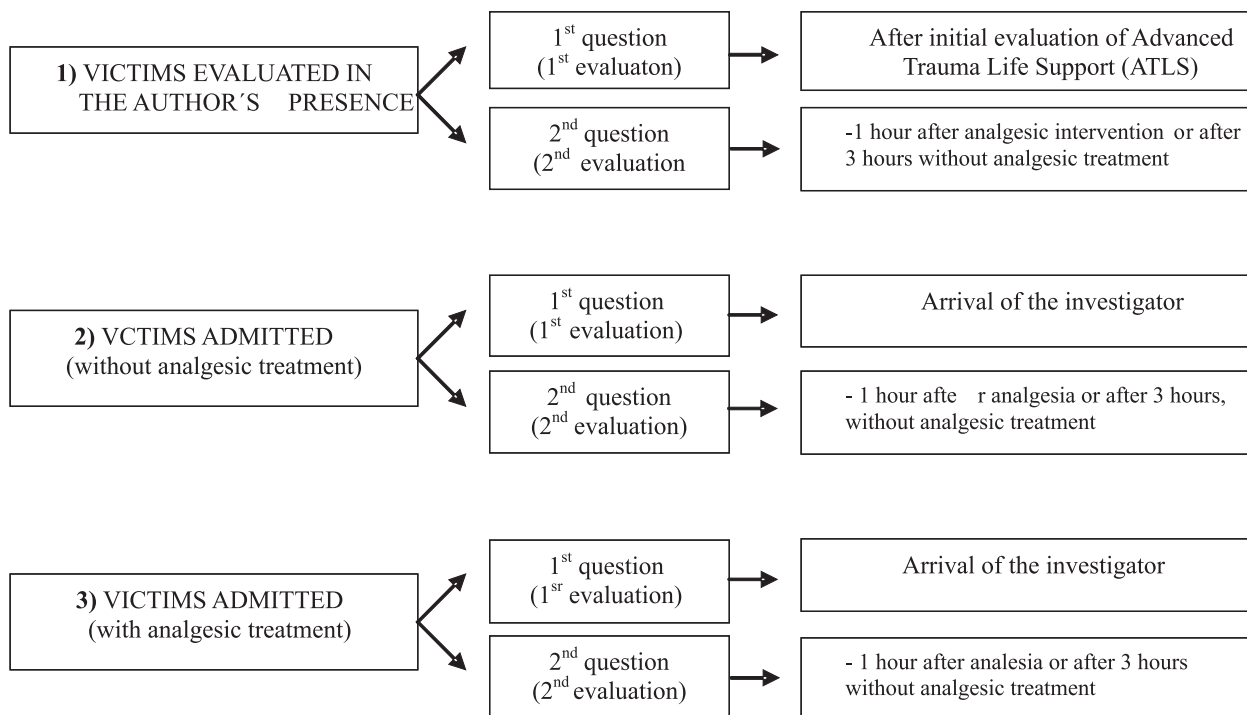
**1)** VICTIMS EVALUATED IN THE AUTHOR´S PRESENCE

1$^{st}$ question (1$^{st}$ evaluaton)

After initial evaluation of Advanced Trauma Life Support (ATLS)

2$^{nd}$ question (2$^{nd}$ evaluation

-1 hour after analgesic intervention or after 3 hours without analgesic treatment

**2)** VCTIMS ADMITTED (without analgesic treatment)

1$^{st}$ question (1$^{st}$ evaluation)

Arrival of the investigator

2$^{nd}$ question (2$^{nd}$ evaluation)

- 1 hour afte r analgesia or after 3 hours, without analgesic treatment

**3)** VICTIMS ADMITTED (with analgesic treatment)

1$^{st}$ question (1$^{sr}$ evaluation)

Arrival of the investigator

2$^{nd}$ question (2$^{nd}$ evaluation)

- 1 hour after analesia or after 3 hours without analgesic treatment